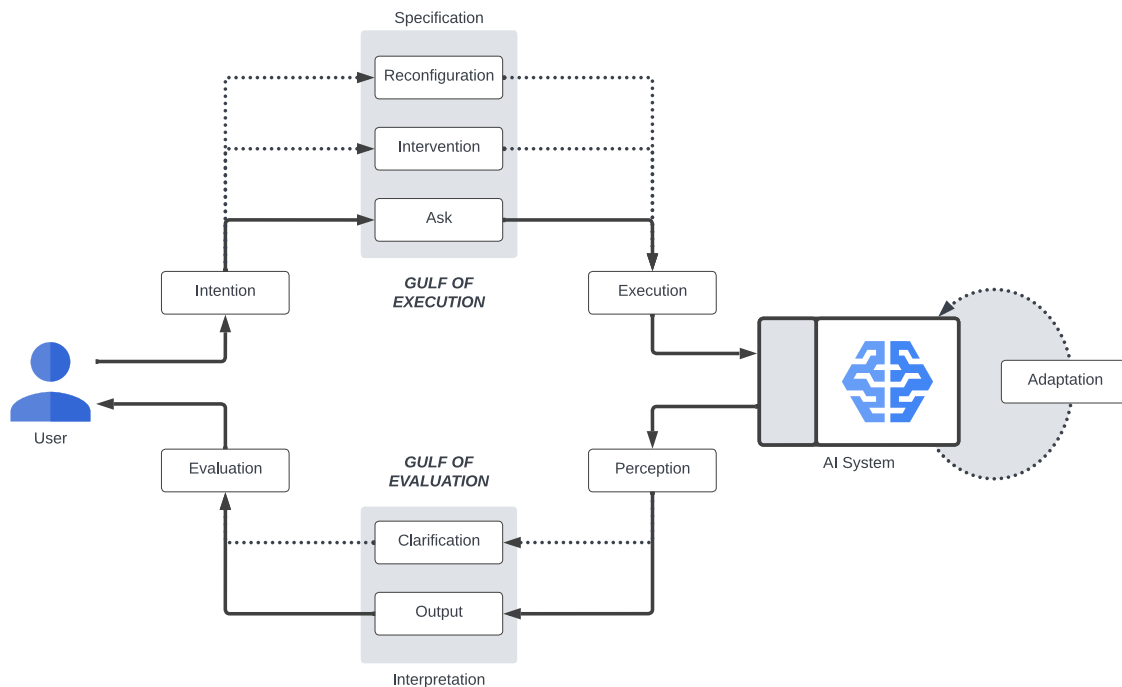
Specification

Reconfiguration

Intervention

Ask

Intention

GULF OF EXECUTION

Execution

User

Adaptation

AI System

Evaluation

GULF OF EVALUATION

Perception

Clarification

Output

Interpretation